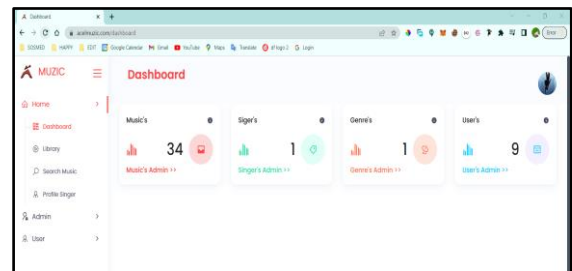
Dashboard
acaimuzic.com/dashboard
SEEMED HAPPY EDIT Google Calendar Gmail YouTube Maps Translate af logo 2 Login
MUZIC
Dashboard
Home
Dashboard
Library
Search Music
Profile Singer
Admin
User
Music's
34
Music's Admin >>
Siger's
1
Singer's Admin >>
Genre's
1
Genre's Admin >>
User's
9
User's Admin >>